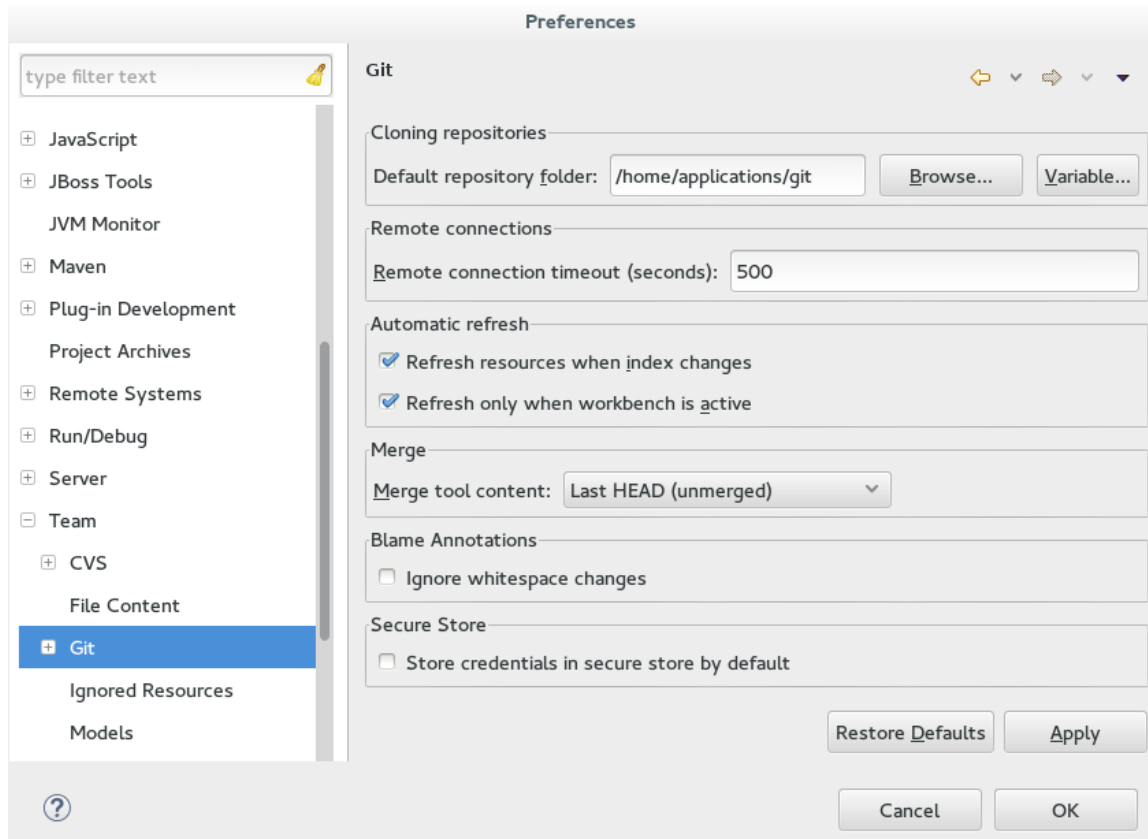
Preferences

type filter text

JavaScript
JBoss Tools
JVM Monitor
Maven
Plug-in Development
Project Archives
Remote Systems
Run/Debug
Server
Team
CVS
File Content
Git
Ignored Resources
Models

Git

Cloning repositories
Default repository folder: /home/applications/git
Browse...
Variable...

Remote connections
Remote connection timeout (seconds): 500

Automatic refresh
Refresh resources when index changes
Refresh only when workbench is active

Merge
Merge tool content: Last HEAD (unmerged)

Blame Annotations
Ignore whitespace changes

Secure Store
Store credentials in secure store by default

Restore Defaults
Apply

?
Cancel
OK